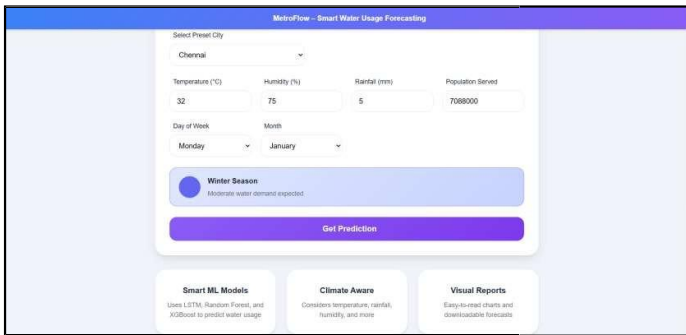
MetroFlow – Smart Water Usage Forecasting

Select Preset City

Chennai

Temperature (°C)

32

Humidity (%)

75

Rainfall (mm)

5

Population Served

7088000

Day of Week

Monday

Month

January

Winter Season

Moderate water demand expected

Get Prediction

Smart ML Models

Uses LSTM, Random Forest, and XGBoost to predict water usage

Climate Aware

Considers temperature, rainfall, humidity, and more

Visual Reports

Easy-to-read charts and downloadable forecasts